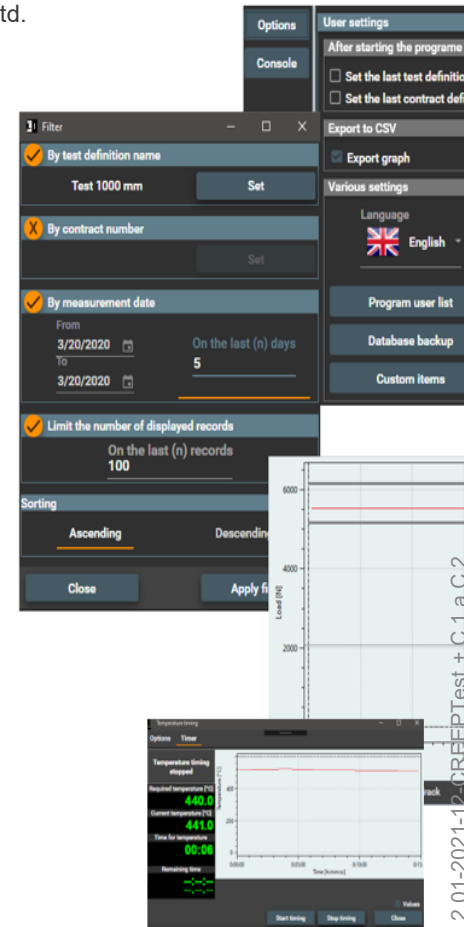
td.

Options
Console

User settings
After starting the programe
Set the last test definiti
Set the last contract defi
Export to CSV
Export graph
Various settings
Language
English
Program user list
Database backup
Custom items

Filter
By test definition name
Test 1000 mm
Set
By contract number
Set
By measurement date
From
3/20/2020
To
3/20/2020
On the last (n) days
5
Limit the number of displayed records
On the last (n) records
100
Sorting
Ascending
Descending
Close
Apply fi

6000
4000
2000
Load [N]
2.01-2021-12-CREEPTest + C.1 a C.2
ack

Temperature timing
Options Timer
Temperature timing stopped
Required temperature [°C]
440.0
Current temperature [°C]
441.0
Time for temperature
00:06
Remaining time
--:--:--
Time [hh:mm:ss]
Values
Start timing
Stop timing
Close